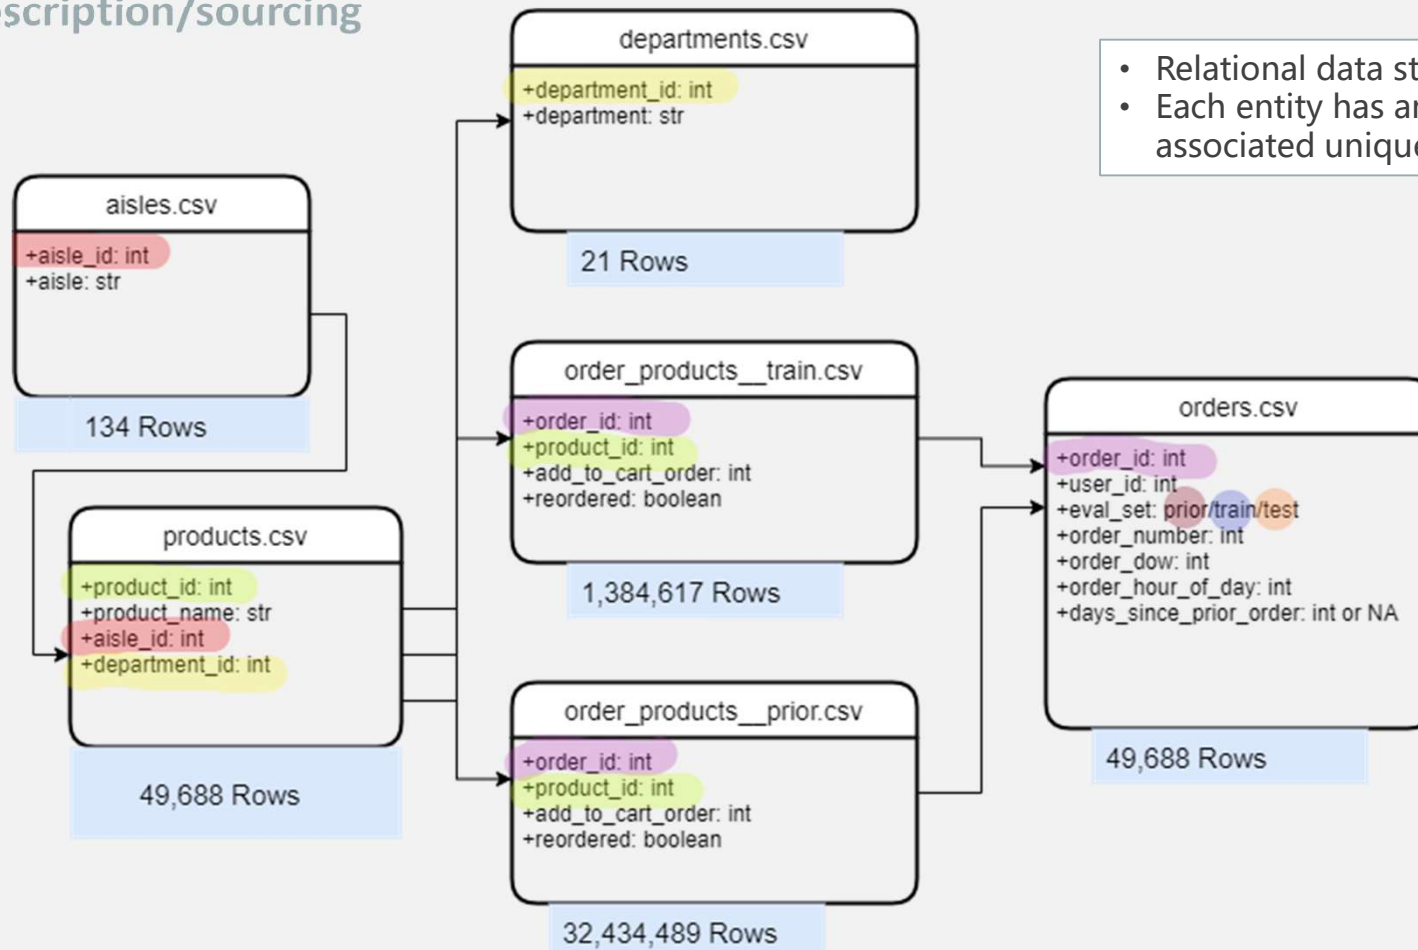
scription/sourcing

departments.csv
+department_id: int
+department: str

21 Rows

• Relational data st
• Each entity has ar associated unique

aisles.csv
+aisle_id: int
+aisle: str

134 Rows

order_products__train.csv
+order_id: int
+product_id: int
+add_to_cart_order: int
+reordered: boolean

1,384,617 Rows

orders.csv
+order_id: int
+user_id: int
+eval_set: prior/train/test
+order_number: int
+order_dow: int
+order_hour_of_day: int
+days_since_prior_order: int or NA

49,688 Rows

products.csv
+product_id: int
+product_name: str
+aisle_id: int
+department_id: int

49,688 Rows

order_products__prior.csv
+order_id: int
+product_id: int
+add_to_cart_order: int
+reordered: boolean

32,434,489 Rows